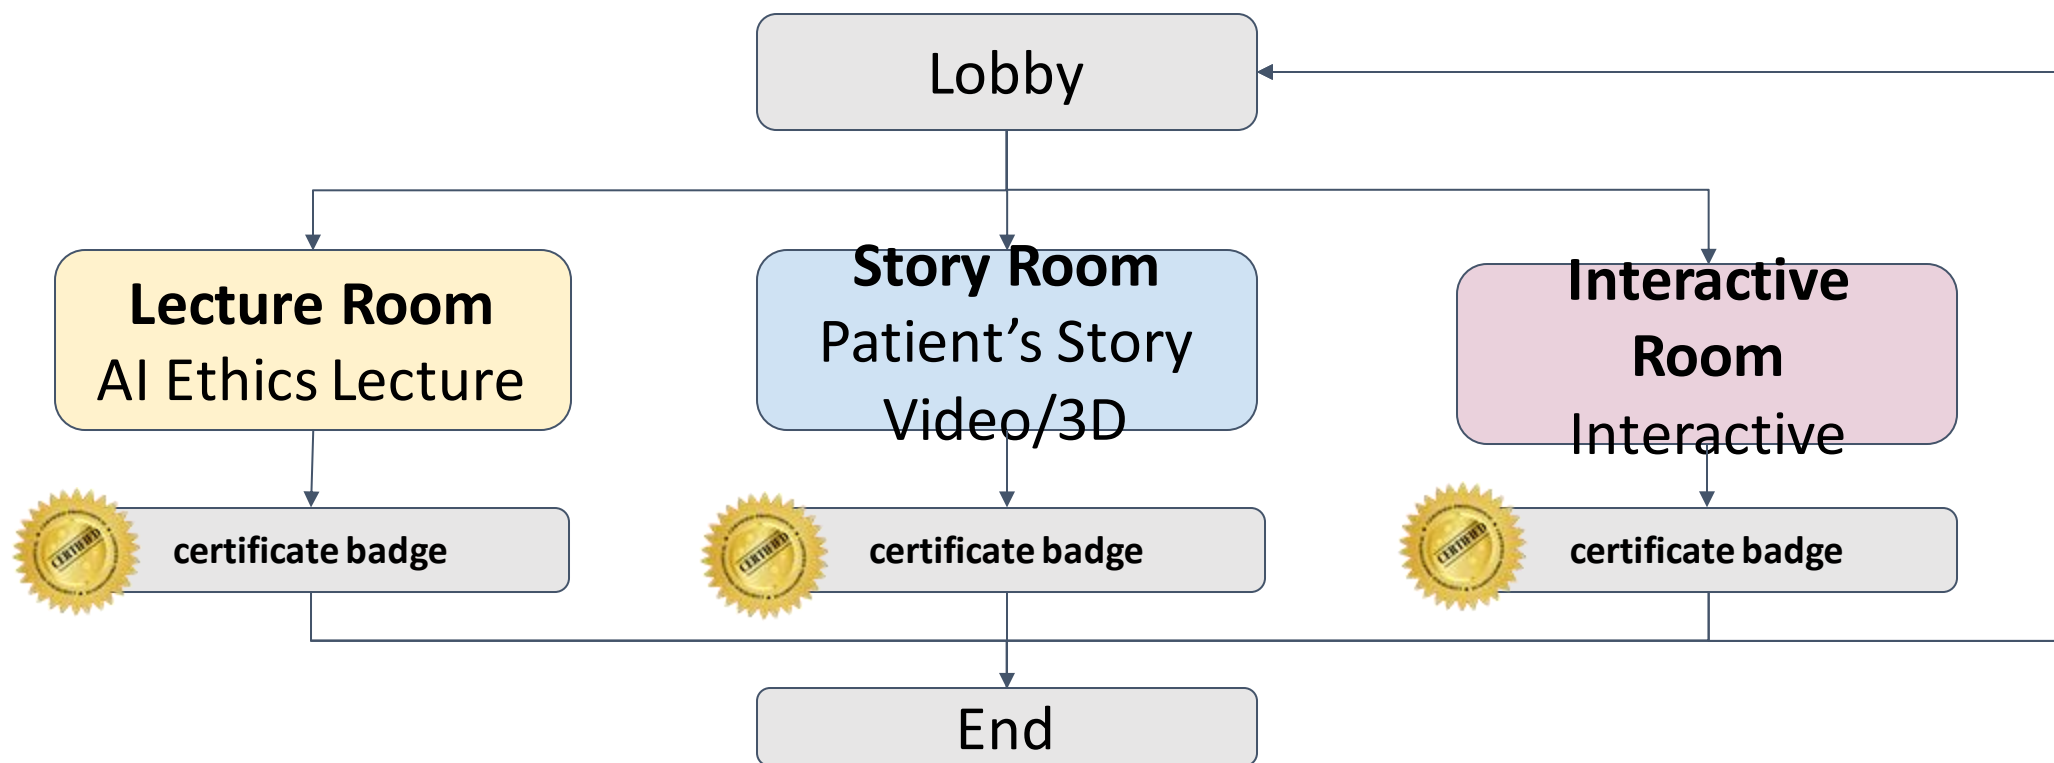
Lobby

**Lecture Room**
AI Ethics Lecture

**Story Room**
Patient's Story Video/3D

**Interactive Room**
Interactive

CERTIFIED

certificate badge

CERTIFIED

certificate badge

CERTIFIED

certificate badge

End